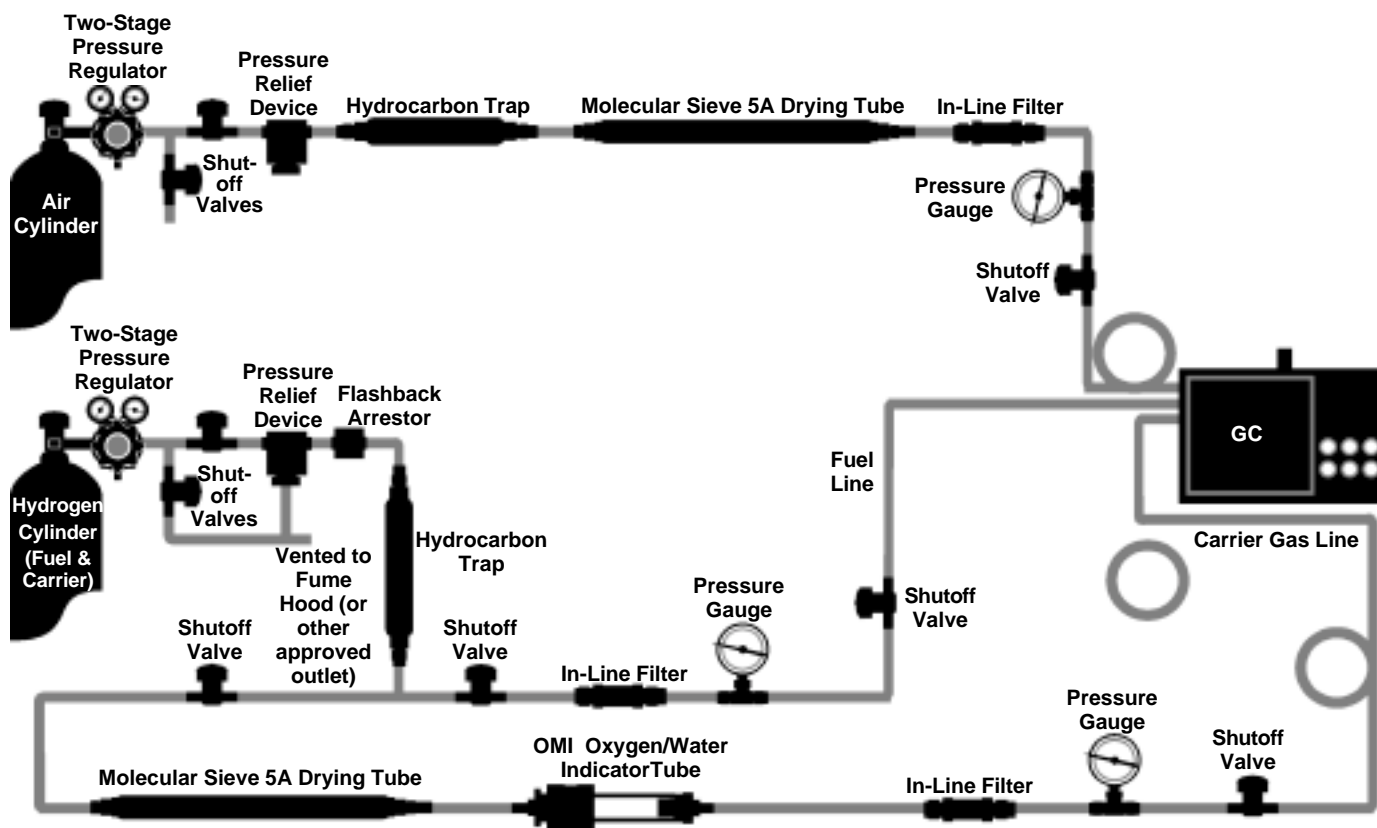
Two-Stage Pressure Regulator

Pressure Relief Device

Hydrocarbon Trap

Molecular Sieve 5A Drying Tube

In-Line Filter

Shut-off Valves

Air Cylinder

Pressure Gauge

Shutoff Valve

Two-Stage Pressure Regulator

Pressure Relief Device

Flashback Arrestor

GC

Shut-off Valves

Fuel Line

Hydrogen Cylinder (Fuel & Carrier)

Hydrocarbon Trap

Carrier Gas Line

Vented to Fume Hood (or other approved outlet)

Pressure Gauge

Shutoff Valve

Shutoff Valve

Shutoff Valve

In-Line Filter

Pressure Gauge

Shutoff Valve

OMI Oxygen/Water IndicatorTube

Molecular Sieve 5A Drying Tube

In-Line Filter